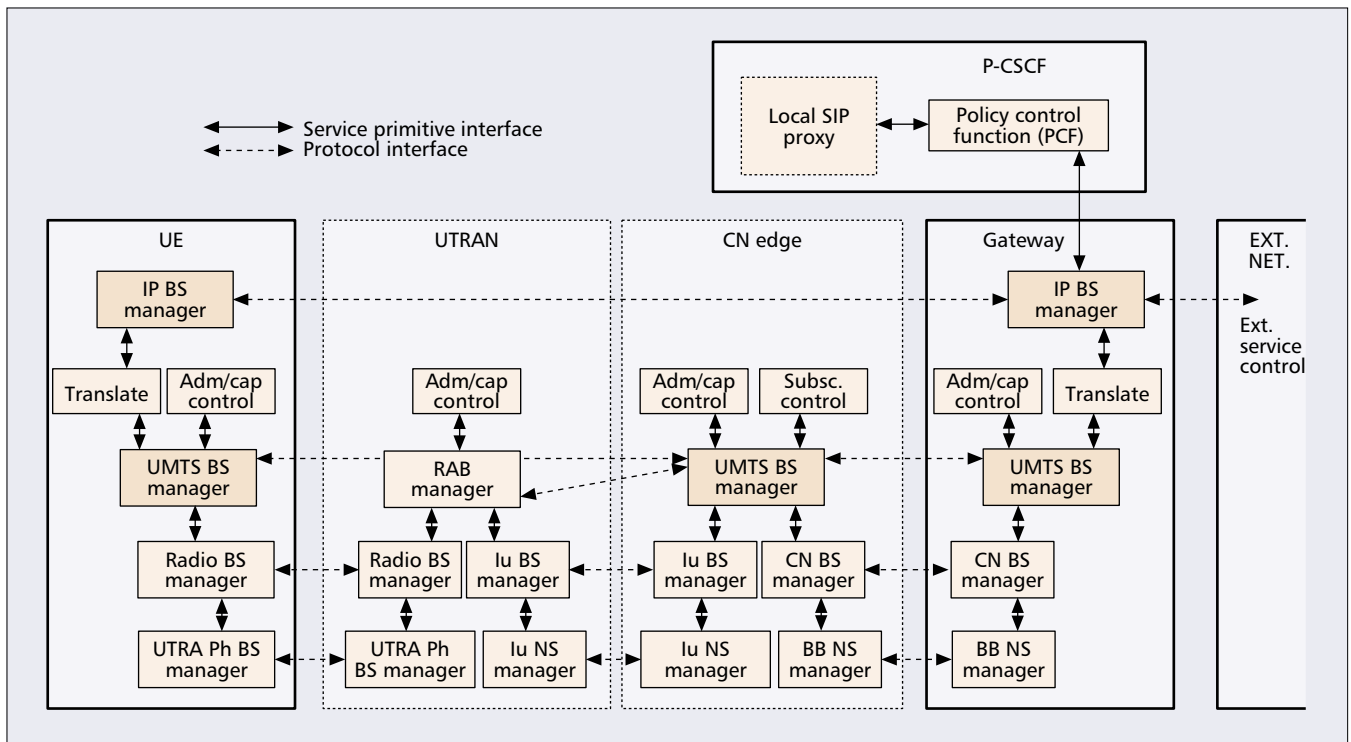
Service primitive interface
Protocol interface

P-CSCF

Local SIP proxy

Policy control function (PCF)

UE

IP BS manager

Translate

Adm/cap control

UMTS BS manager

Radio BS manager

UTRA Ph BS manager

UTRAN

Adm/cap control

RAB manager

Radio BS manager

Iu BS manager

UTRA Ph BS manager

Iu NS manager

CN edge

Adm/cap control

Subsc. control

UMTS BS manager

Iu BS manager

CN BS manager

Iu NS manager

BB NS manager

Gateway

IP BS manager

Adm/cap control

Translate

UMTS BS manager

CN BS manager

BB NS manager

EXT. NET.

Ext. service control